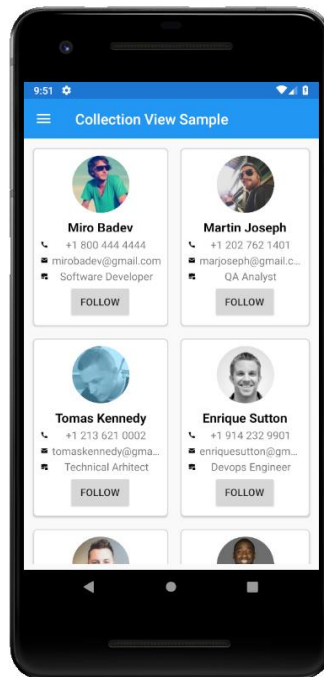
9:51

Collection View Sample

Miro Badev
+1 800 444 4444
mirobadev@gmail.com
Software Developer
FOLLOW

Martin Joseph
+1 202 762 1401
marjoseph@gmail.c...
QA Analyst
FOLLOW

Tomas Kennedy
+1 213 621 0002
tomaskennedy@gma...
Technical Arhitect
FOLLOW

Enrique Sutton
+1 914 232 9901
enriquesutton@gm...
Devops Engineer
FOLLOW